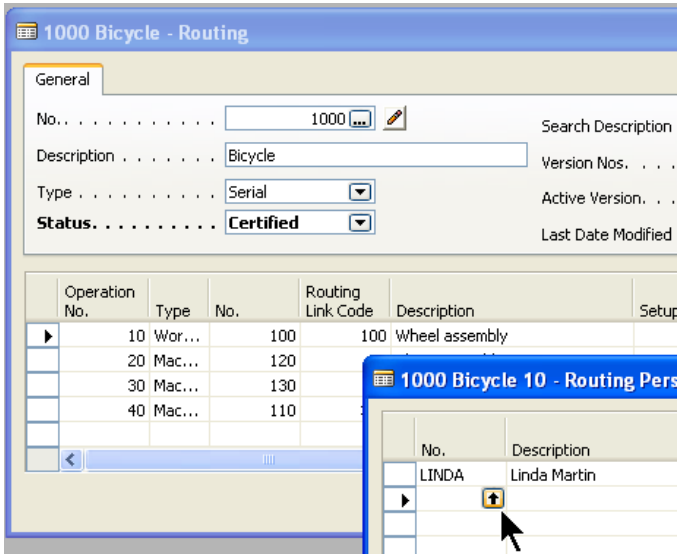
1000 Bicycle - Routing

General

No. . . . . . . . . . . . 1000

Description . . . . . . . Bicycle

Type . . . . . . . . . . . Serial

Status. . . . . . . . . . Certified

Search Description

Version Nos. . . .

Active Version. . .

Last Date Modified

| Operation No. | Type | No. | Routing Link Code | Description | Setup |
|---|---|---|---|---|---|
| 10 | Wor... | 100 | 100 | Wheel assembly | |
| 20 | Mac... | 120 | | | |
| 30 | Mac... | 130 | | | |
| 40 | Mac... | 110 | | | |

1000 Bicycle 10 - Routing Pers

| No. | Description |
|---|---|
| LINDA | Linda Martin |
| | |